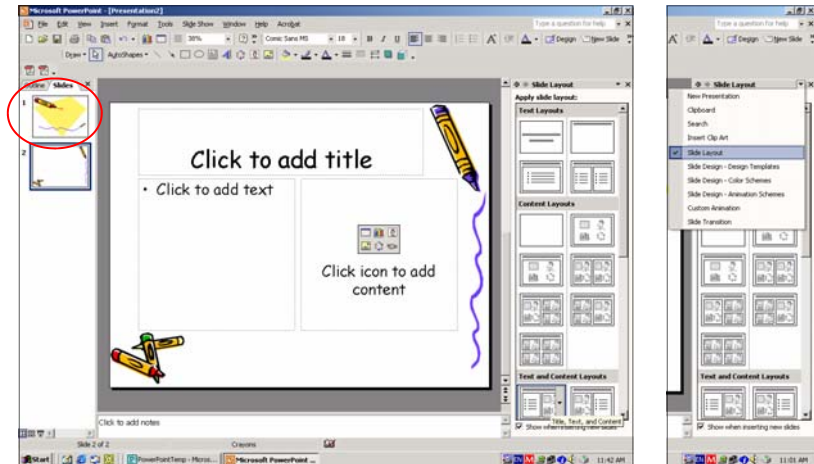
Microsoft PowerPoint - [Presentation2]

File Edit View Insert Format Tools Slide Show Window Help Acrobat

Type a question for help

38%

Comic Sans MS

18

B I U

Design New Slide

Draw AutoShapes

Outline Slides

1

2

Click to add title

• Click to add text

Click icon to add content

Click to add notes

Slide Layout

Apply slide layout:

Text Layouts

Content Layouts

Text and Content Layouts

Title, Text, and Content

Show when inserting new slides

Slide 2 of 2

Crayons

Start

PowerPointTemp - Micros...

Microsoft PowerPoint ...

11:42 AM

Type a question for help

Design New Slide

Slide Layout

New Presentation

Clipboard

Search

Insert Clip Art

Slide Layout

Slide Design - Design Templates

Slide Design - Color Schemes

Slide Design - Animation Schemes

Custom Animation

Slide Transition

Text and Content Layouts

Show when inserting new slides

11:01 AM